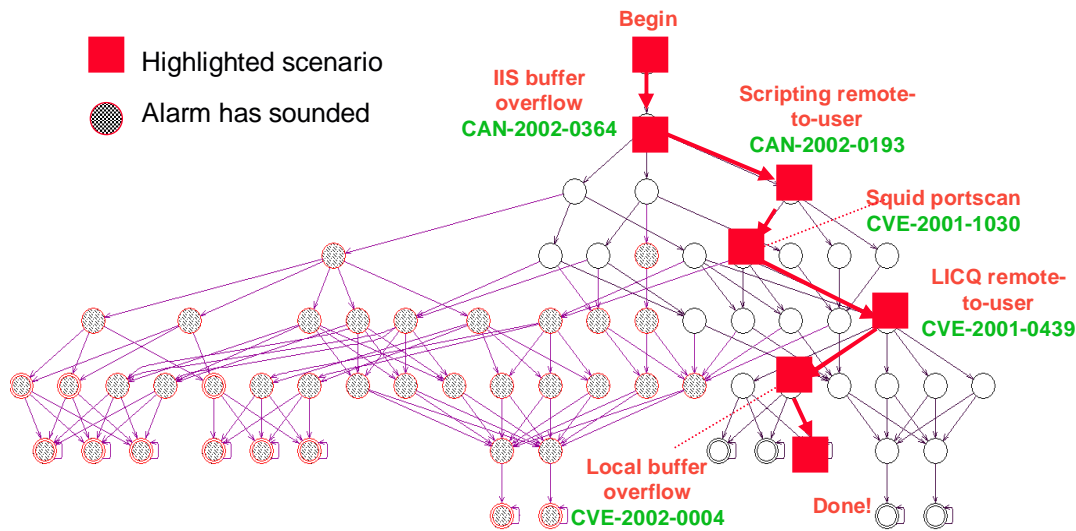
Highlighted scenario

Alarm has sounded

Begin

IIS buffer overflow
CAN-2002-0364

Scripting remote-to-user
CAN-2002-0193

Squid portscan
CVE-2001-1030

LICQ remote-to-user
CVE-2001-0439

Local buffer overflow
CVE-2002-0004

Done!